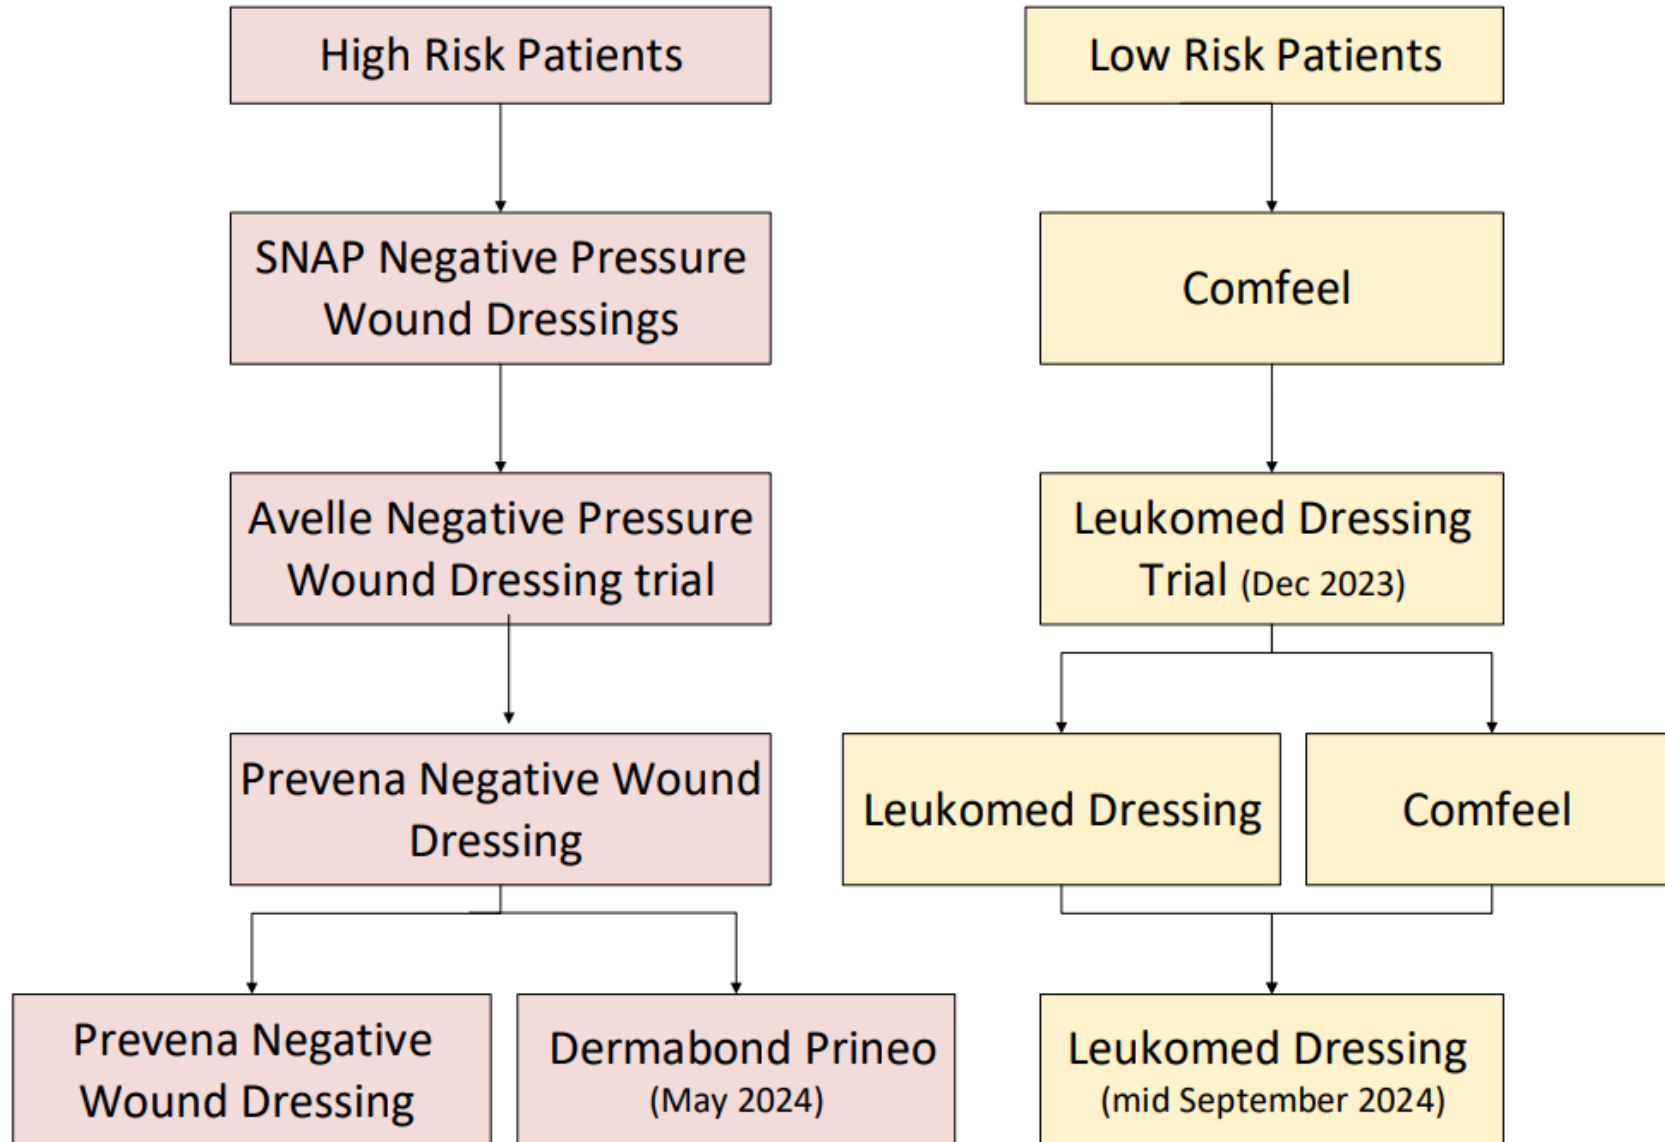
High Risk Patients

SNAP Negative Pressure Wound Dressings

Avelle Negative Pressure Wound Dressing trial

Prevena Negative Wound Dressing

Prevena Negative Wound Dressing

Dermabond Prineo (May 2024)

Low Risk Patients

Comfeel

Leukomed Dressing Trial (Dec 2023)

Leukomed Dressing

Comfeel

Leukomed Dressing (mid September 2024)